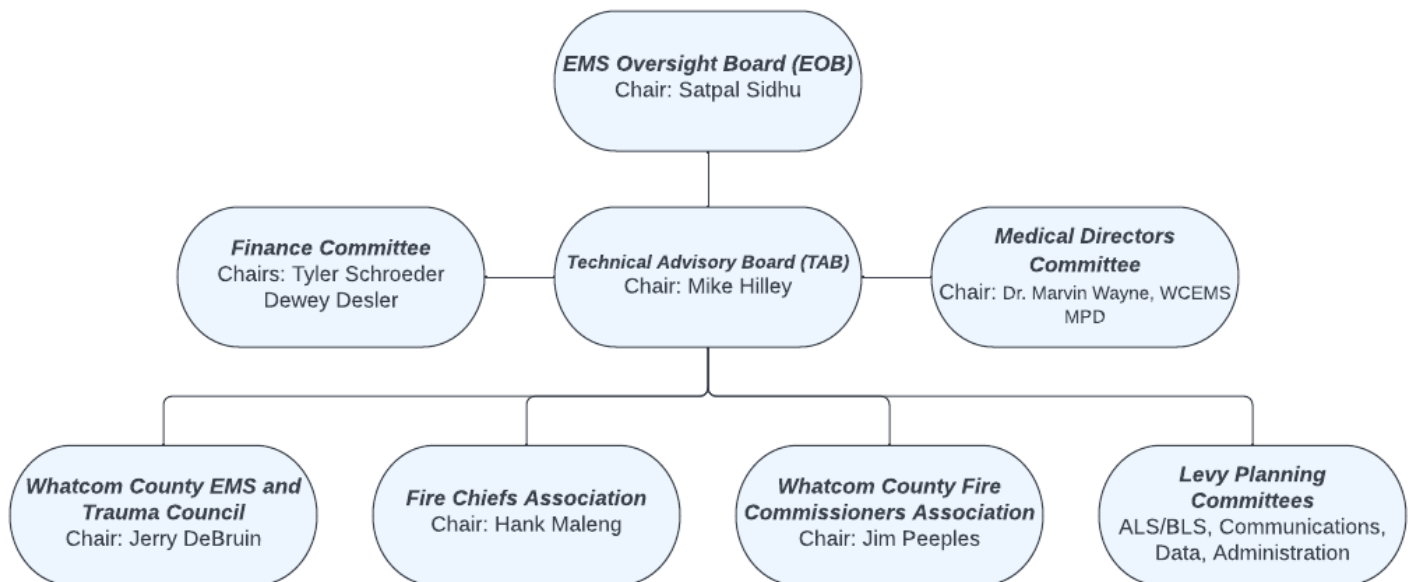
EMS Oversight Board (EOB)
Chair: Satpal Sidhu

Finance Committee
Chairs: Tyler Schroeder
Dewey Desler

Technical Advisory Board (TAB)
Chair: Mike Hilley

Medical Directors Committee
Chair: Dr. Marvin Wayne, WCEMS MPD

Whatcom County EMS and Trauma Council
Chair: Jerry DeBruin

Fire Chiefs Association
Chair: Hank Maleng

Whatcom County Fire Commissioners Association
Chair: Jim Peeples

Levy Planning Committees
ALS/BLS, Communications, Data, Administration